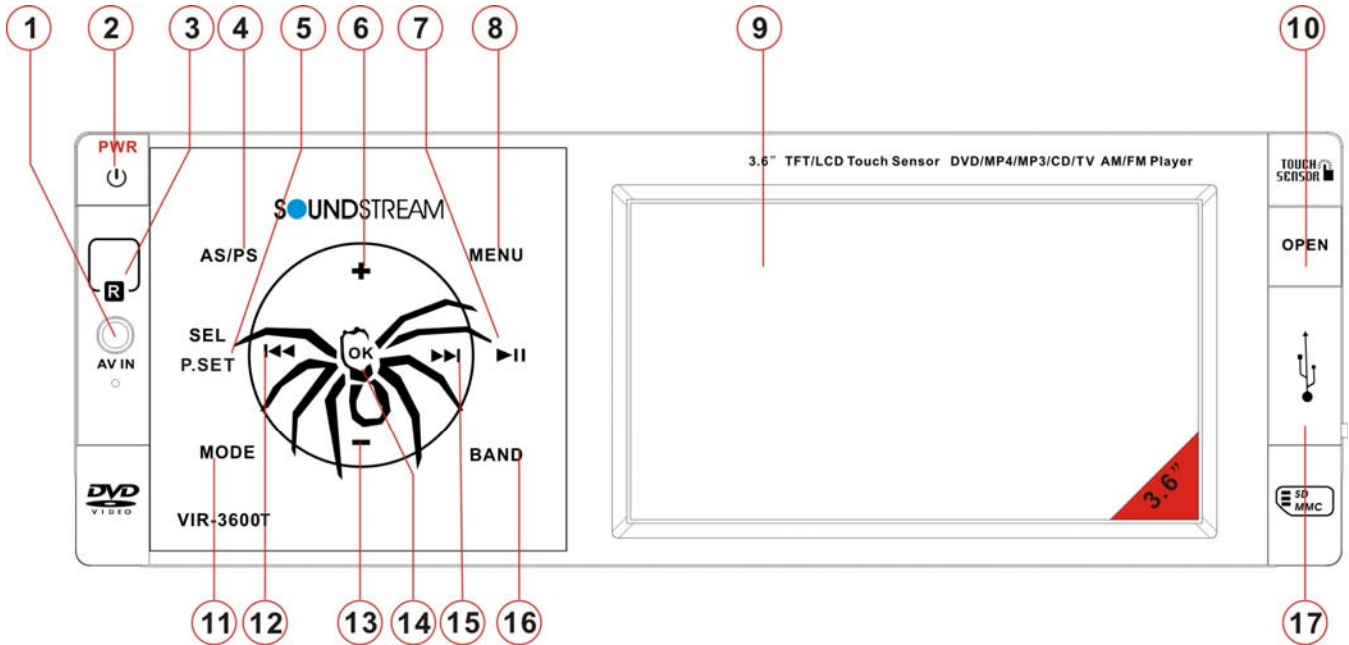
1 2 3 4 5 6 7 8 9 10

PWR

3.6" TFT/LCD Touch Sensor DVD/MP4/MP3/CD/TV AM/FM Player

TOUCH SENSOR

SOUNDSTREAM

AS/PS

MENU

OPEN

+

R

AV IN

SEL

P.SET

OK

►II

−

MODE

BAND

DVD VIDEO

VIR-3600T

3.6"

SD MMC

11 12 13 14 15 16 17